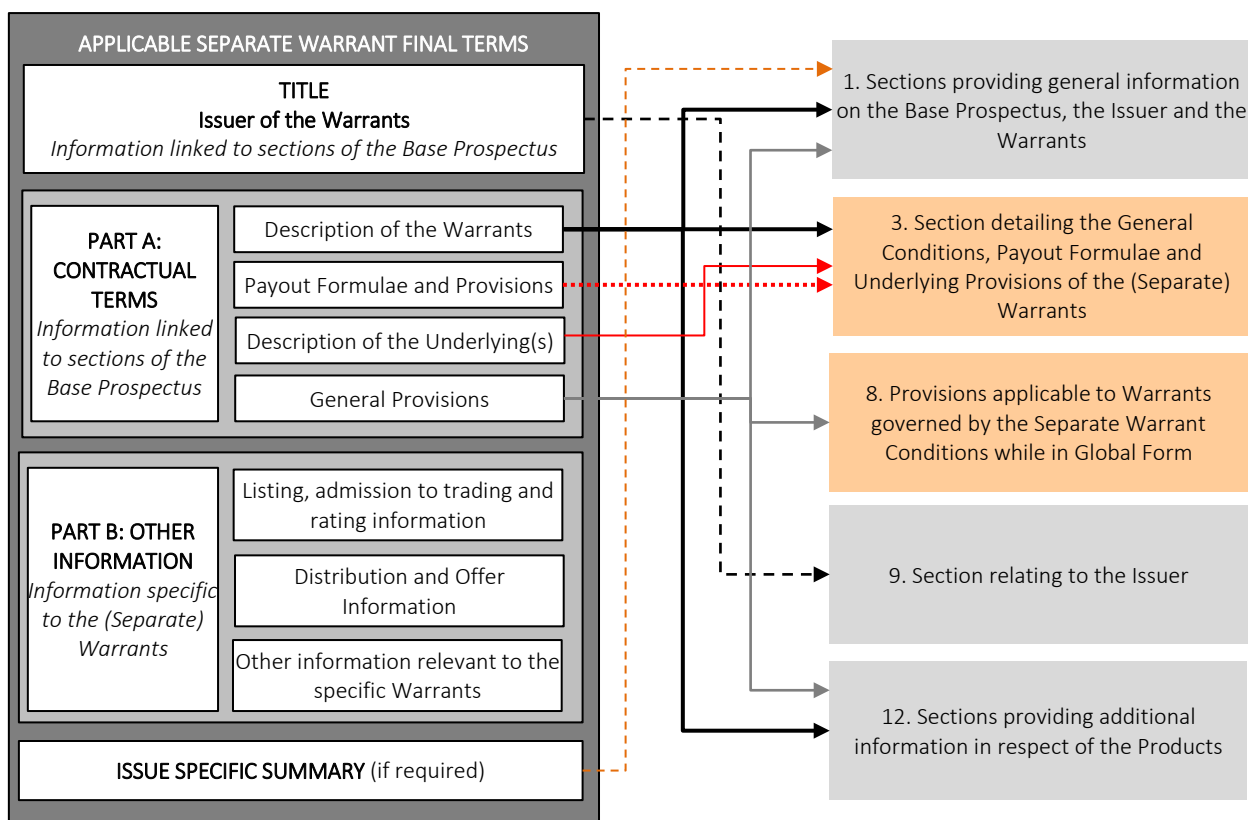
APPLICABLE SEPARATE WARRANT FINAL TERMS

TITLE
Issuer of the Warrants
Information linked to sections of the Base Prospectus

PART A: CONTRACTUAL TERMS
Information linked to sections of the Base Prospectus

Description of the Warrants

Payout Formulae and Provisions

Description of the Underlying(s)

General Provisions

PART B: OTHER INFORMATION
Information specific to the (Separate) Warrants

Listing, admission to trading and rating information

Distribution and Offer Information

Other information relevant to the specific Warrants

ISSUE SPECIFIC SUMMARY (if required)

1. Sections providing general information on the Base Prospectus, the Issuer and the Warrants

3. Section detailing the General Conditions, Payout Formulae and Underlying Provisions of the (Separate) Warrants

8. Provisions applicable to Warrants governed by the Separate Warrant Conditions while in Global Form

9. Section relating to the Issuer

12. Sections providing additional information in respect of the Products